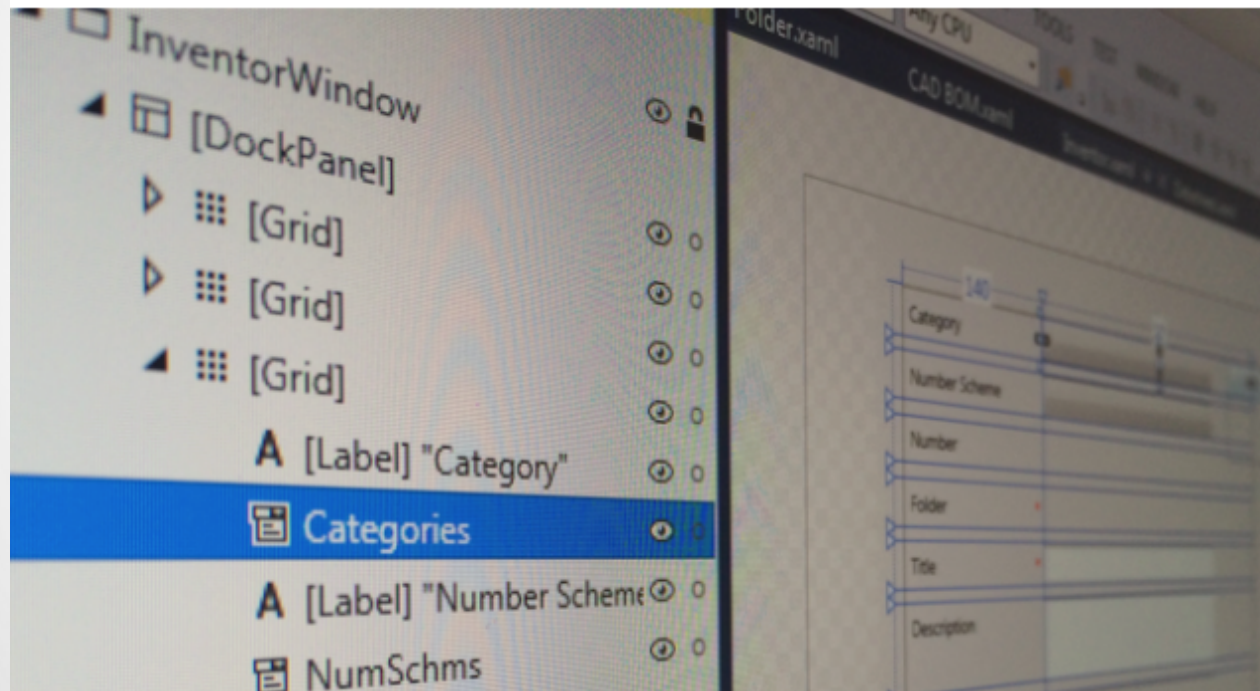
InventorWindow

[DockPanel]

[Grid]

[Grid]

[Grid]

[Label] "Category"

Categories

[Label] "Number Scheme

NumSchms

Folder.xaml

Any CPU

CAD BOM.xaml

140

Category

Number Scheme

Number

Folder

Title

Description